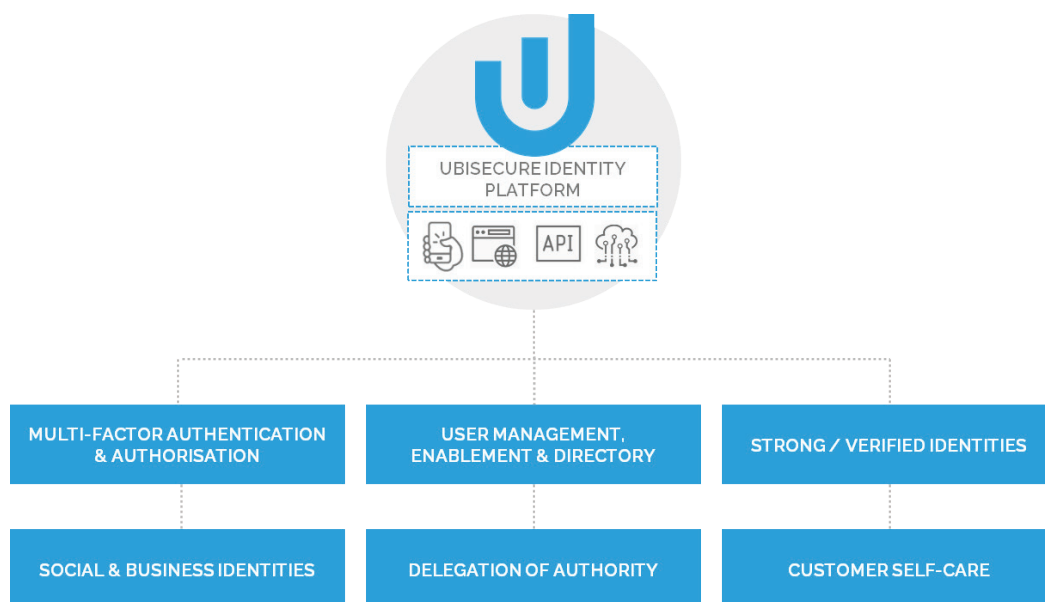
UBISECURE IDENTITY PLATFORM

API

MULTI-FACTOR AUTHENTICATION & AUTHORISATION

USER MANAGEMENT, ENABLEMENT & DIRECTORY

STRONG / VERIFIED IDENTITIES

SOCIAL & BUSINESS IDENTITIES

DELEGATION OF AUTHORITY

CUSTOMER SELF-CARE